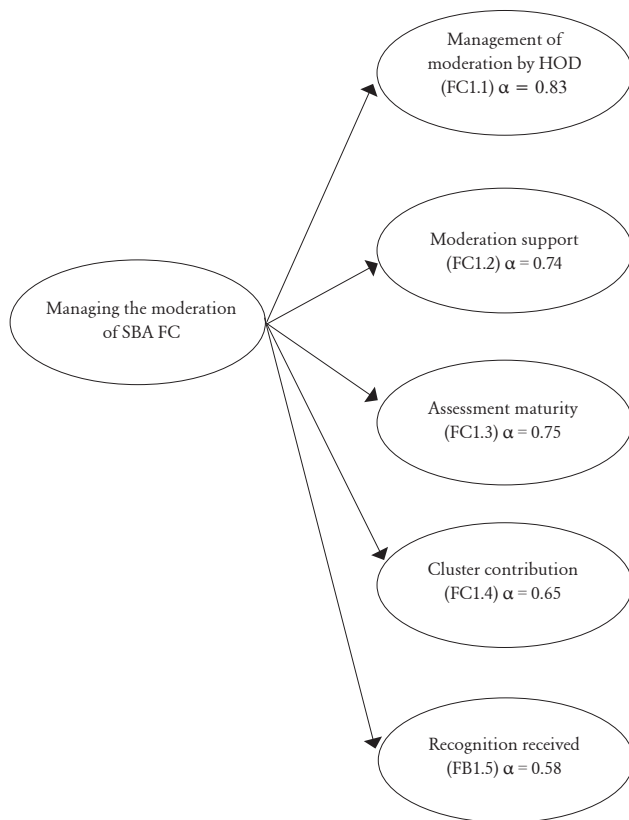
Managing the moderation of SBA FC

Management of moderation by HOD (FC1.1) $\alpha = 0.83$

Moderation support (FC1.2) $\alpha = 0.74$

Assessment maturity (FC1.3) $\alpha = 0.75$

Cluster contribution (FC1.4) $\alpha = 0.65$

Recognition received (FB1.5) $\alpha = 0.58$